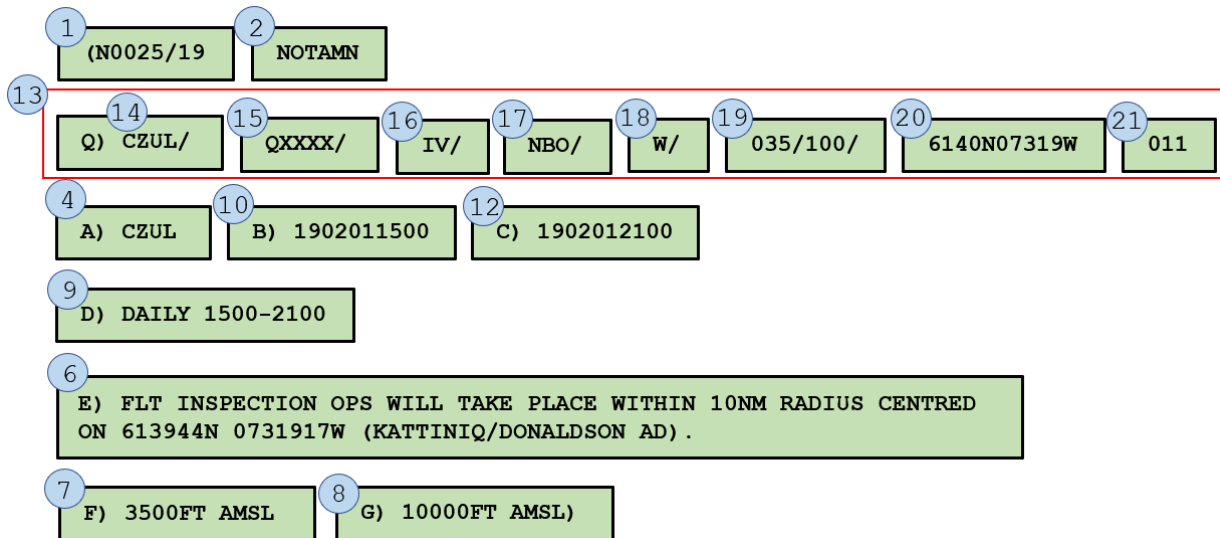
1 (N0025/19 2 NOTAMN

13 14 Q) CZUL/ 15 QXXXX/ 16 IV/ 17 NBO/ 18 W/ 19 035/100/ 20 6140N07319W 21 011

4 A) CZUL 10 B) 1902011500 12 C) 1902012100

9 D) DAILY 1500-2100

6 E) FLT INSPECTION OPS WILL TAKE PLACE WITHIN 10NM RADIUS CENTRED ON 613944N 0731917W (KATTINIQ/DONALDSON AD).

7 F) 3500FT AMSL 8 G) 10000FT AMSL)